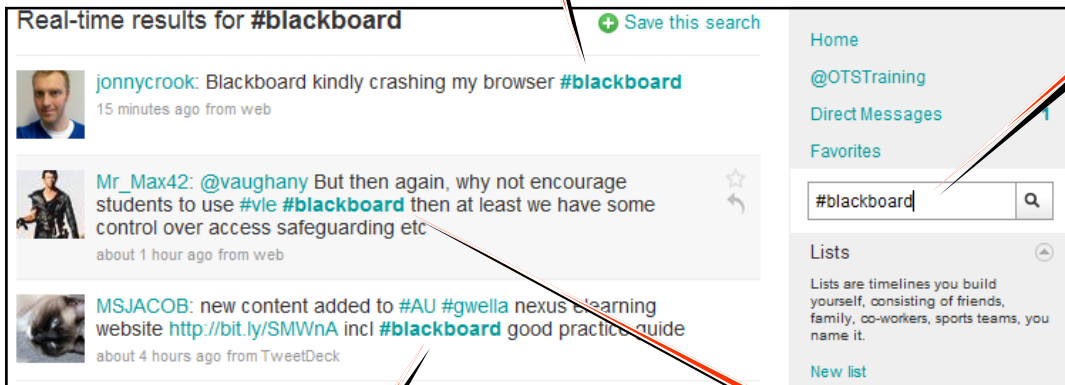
Real-time results for #blackboard

Save this search

jonnycrook: Blackboard kindly crashing my browser #blackboard
15 minutes ago from web

Mr_Max42: @vaughany But then again, why not encourage students to use #vle #blackboard then at least we have some control over access safeguarding etc
about 1 hour ago from web

MSJACOB: new content added to #AU #gwella nexus elearning website http://bit.ly/SMWnA incl #blackboard good practice guide
about 4 hours ago from TweetDeck

Home
@OTSTraining
Direct Messages 1
Favorites

#blackboard

Lists

Lists are timelines you build yourself, consisting of friends, family, co-workers, sports teams, you name it.

New list